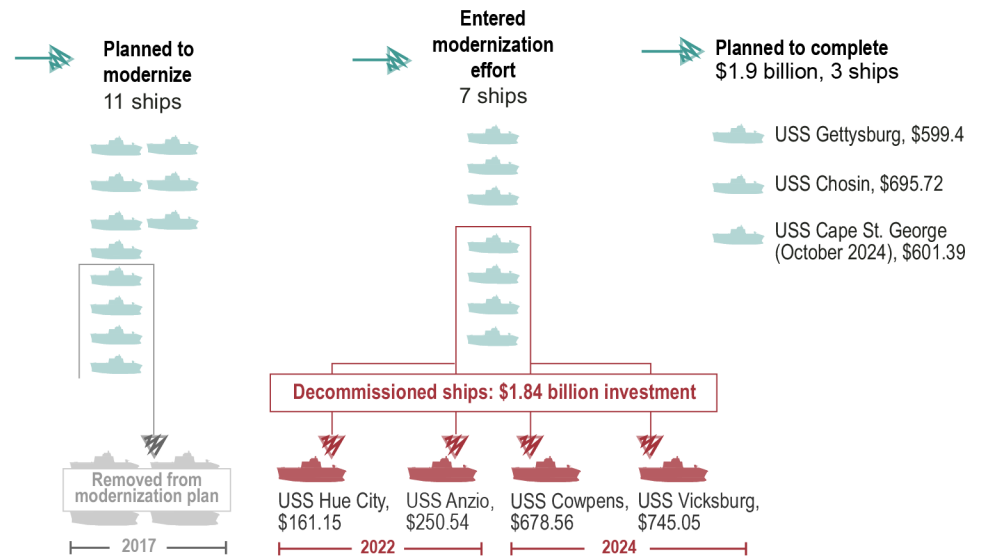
Planned to modernize
11 ships

Entered modernization effort
7 ships

Planned to complete
$1.9 billion, 3 ships

USS Gettysburg, $599.4

USS Chosin, $695.72

USS Cape St. George (October 2024), $601.39

Decommissioned ships: $1.84 billion investment

Removed from modernization plan

USS Hue City, $161.15

USS Anzio, $250.54

USS Cowpens, $678.56

USS Vicksburg, $745.05

2017

2022

2024